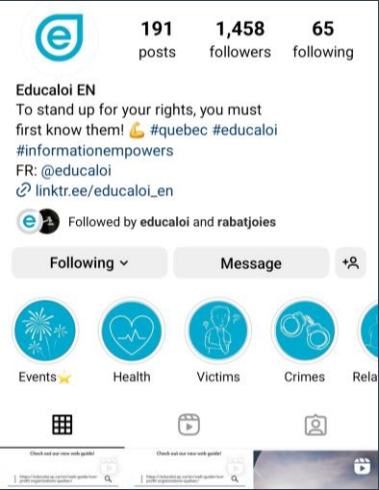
191 posts

1,458 followers

65 following

Educaloi EN
To stand up for your rights, you must first know them! 💪 #quebec #educaloi #informationempowers
FR: @educaloi
linktr.ee/educaloi_en

Followed by educaloi and rabatjoies

Following

Message

Events⭐

Health

Victims

Crimes

Rela

Check out our new web guide!

Check out our new web guide!